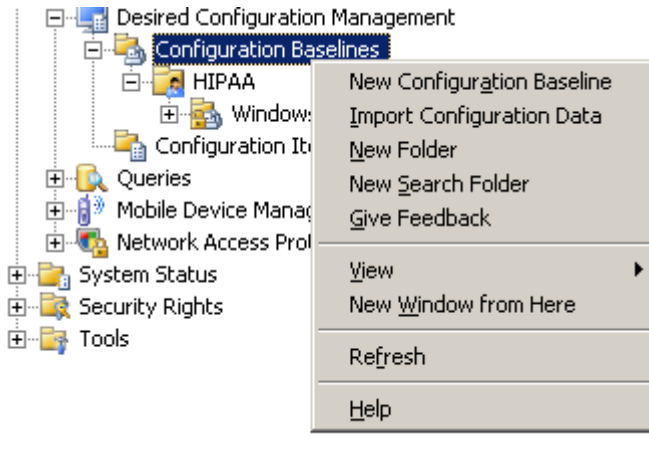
Desired Configuration Management
Configuration Baselines
HIPAA
Windows
Configuration It
Queries
Mobile Device Manag
Network Access Prot
System Status
Security Rights
Tools

New Configuration Baseline
Import Configuration Data
New Folder
New Search Folder
Give Feedback
View
New Window from Here
Refresh
Help